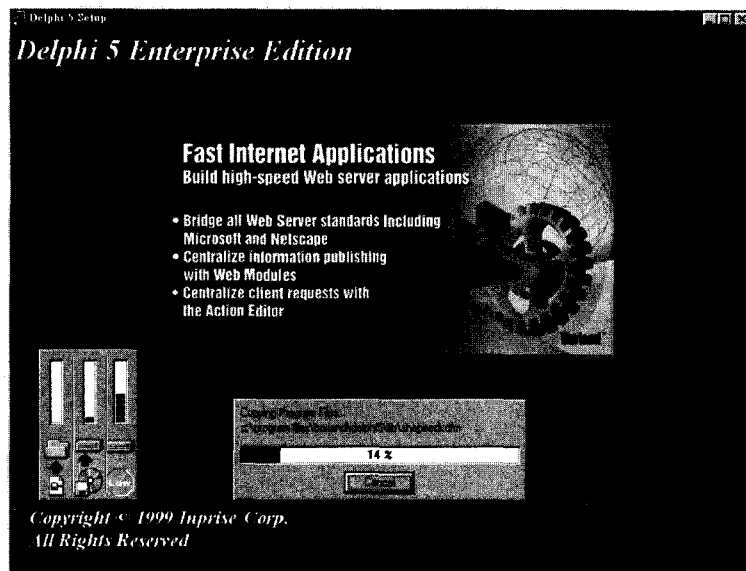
Delphi 5 Setup

Delphi 5 Enterprise Edition

Fast Internet Applications
Build high-speed Web server applications

• Bridge all Web Server standards Including Microsoft and Netscape
• Centralize information publishing with Web Modules
• Centralize client requests with the Action Editor

Borland

Copying Program Files
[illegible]

14 %

Cancel

Copyright © 1999 Inprise Corp.
All Rights Reserved